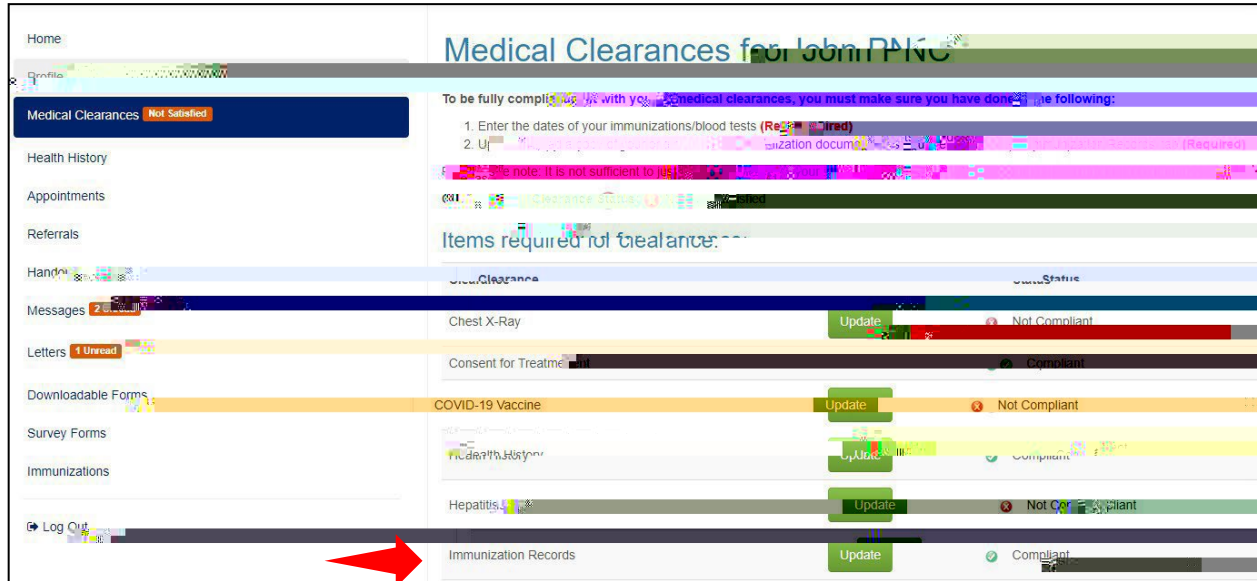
Home
Profile
Medical Clearances Not Satisfied
Health History
Appointments
Referrals
Handouts
Messages 2 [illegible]
Letters 1 Unread
Downloadable Forms
Survey Forms
Immunizations
Log Out

Medical Clearances for John PNC

To be fully compliant with your medical clearances, you must make sure you have done the following:

1. Enter the dates of your immunizations/blood tests (Required)
2. U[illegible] immunization documentation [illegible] (Required)

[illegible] note: It is not sufficient to just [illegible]

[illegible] Clearance Status: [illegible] Satisfied

Items required for clearance:

| Clearance | | Status |
|---|---|---|
| Chest X-Ray | Update | Not Compliant |
| Consent for Treatment | | Compliant |
| COVID-19 Vaccine | Update | Not Compliant |
| Health History | Update | Compliant |
| Hepatitis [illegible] | Update | Not Compliant |
| Immunization Records | Update | Compliant |